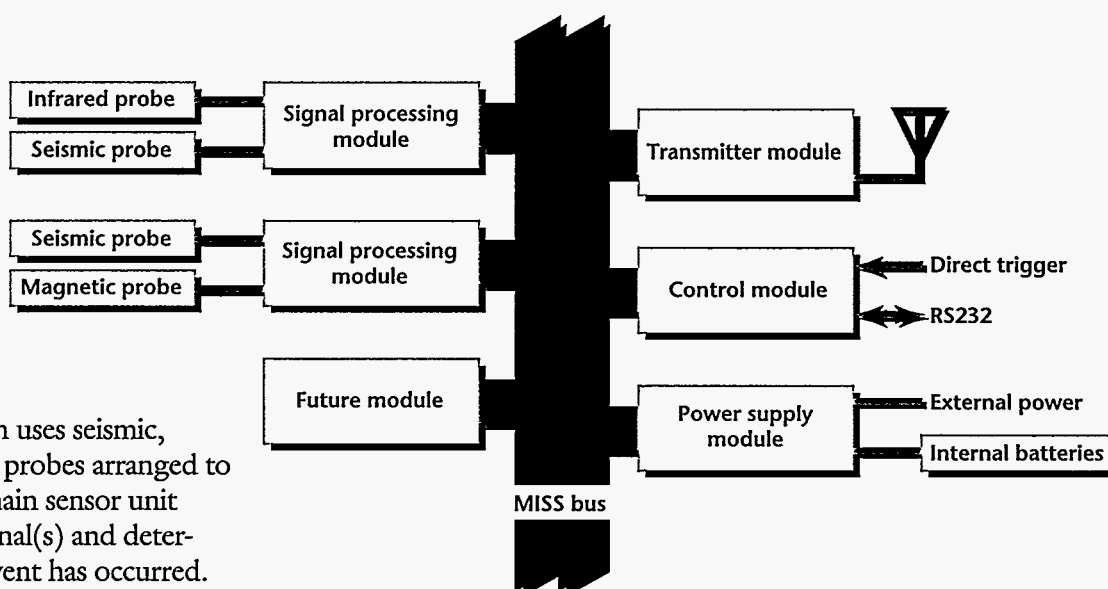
Infrared probe

Seismic probe

Signal processing module

Seismic probe

Magnetic probe

Signal processing module

Future module

Transmitter module

Control module

Direct trigger

RS232

Power supply module

External power

Internal batteries

MISS bus

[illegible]n uses seismic, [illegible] probes arranged to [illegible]ain sensor unit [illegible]nal(s) and deter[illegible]vent has occurred.